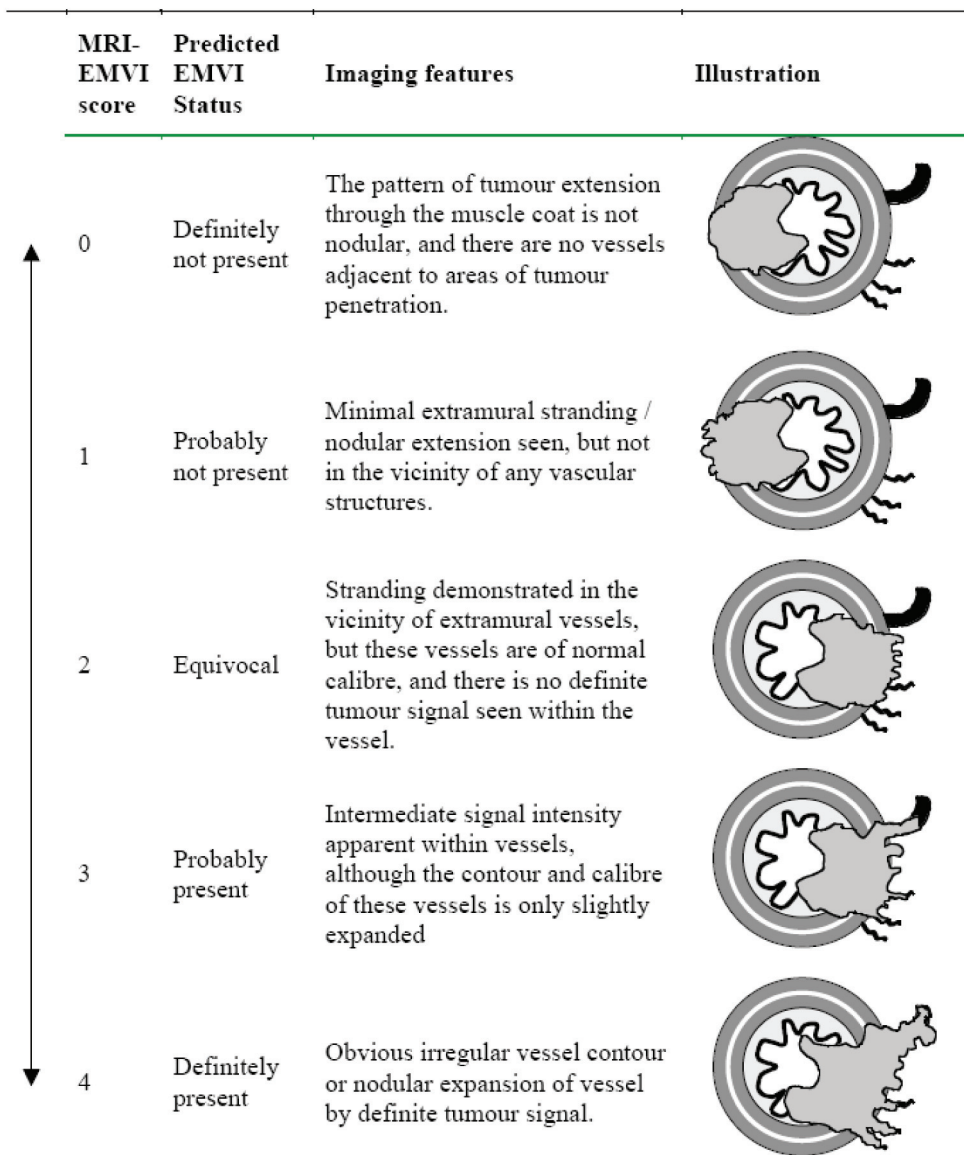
| MRI-EMVI score | Predicted EMVI Status | Imaging features | Illustration |
|---|---|---|---|
| 0 | Definitely not present | The pattern of tumour extension through the muscle coat is not nodular, and there are no vessels adjacent to areas of tumour penetration. | |
| 1 | Probably not present | Minimal extramural stranding / nodular extension seen, but not in the vicinity of any vascular structures. | |
| 2 | Equivocal | Stranding demonstrated in the vicinity of extramural vessels, but these vessels are of normal calibre, and there is no definite tumour signal seen within the vessel. | |
| 3 | Probably present | Intermediate signal intensity apparent within vessels, although the contour and calibre of these vessels is only slightly expanded | |
| 4 | Definitely present | Obvious irregular vessel contour or nodular expansion of vessel by definite tumour signal. | |